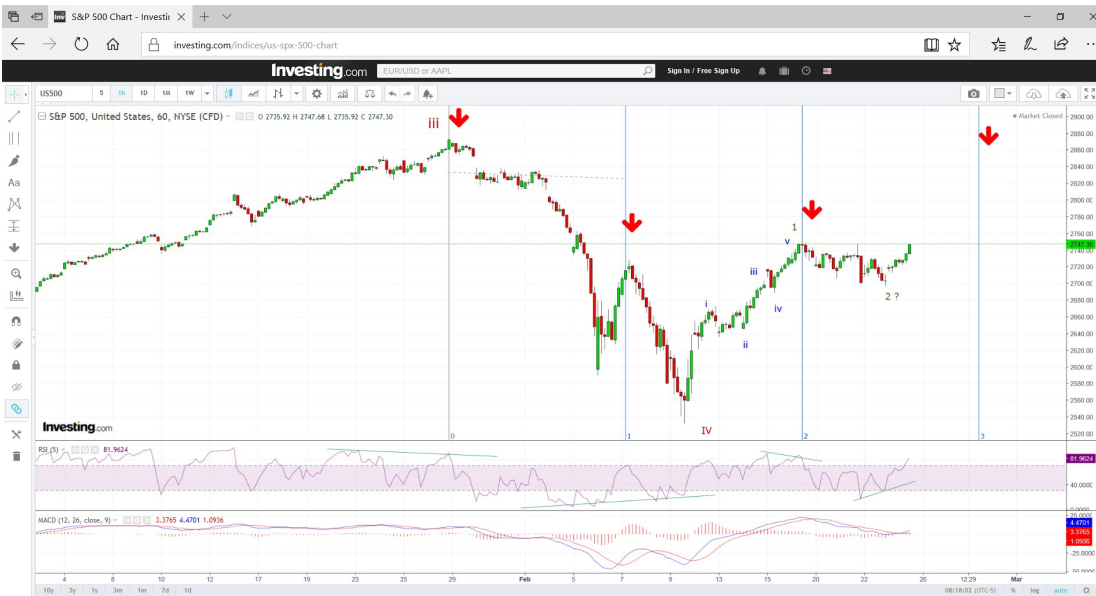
S&P 500 Chart - Investi

investing.com/indices/us-spx-500-chart

Investing.com EUR/USD or AAPL Sign In / Free Sign Up

US500 5 1h 1D 1W 1M

S&P 500, United States, 60, NYSE (CFD) O 2735.92 H 2747.68 L 2735.92 C 2747.30

Market Closed

iii

1

v

iii

i

iv

ii

IV

2 ?

0 1 2 3

2900.00 2880.00 2860.00 2840.00 2820.00 2800.00 2780.00 2760.00 2747.30 2720.00 2700.00 2680.00 2660.00 2640.00 2620.00 2600.00 2580.00 2560.00 2540.00 2520.00

Investing.com

RSI (5) 81.9624

81.9624 40.0000

MACD (12, 26, close, 9) 3.3765 4.4701 1.0936

25.0000 4.4701 3.3765 1.0936 -25.0000 -50.0000

4 8 10 12 17 19 23 25 29 Feb 5 7 9 13 15 20 22 26 Mar

10y 3y 1y 3m 1m 7d 1d

08:18:02 (UTC-5) % log auto